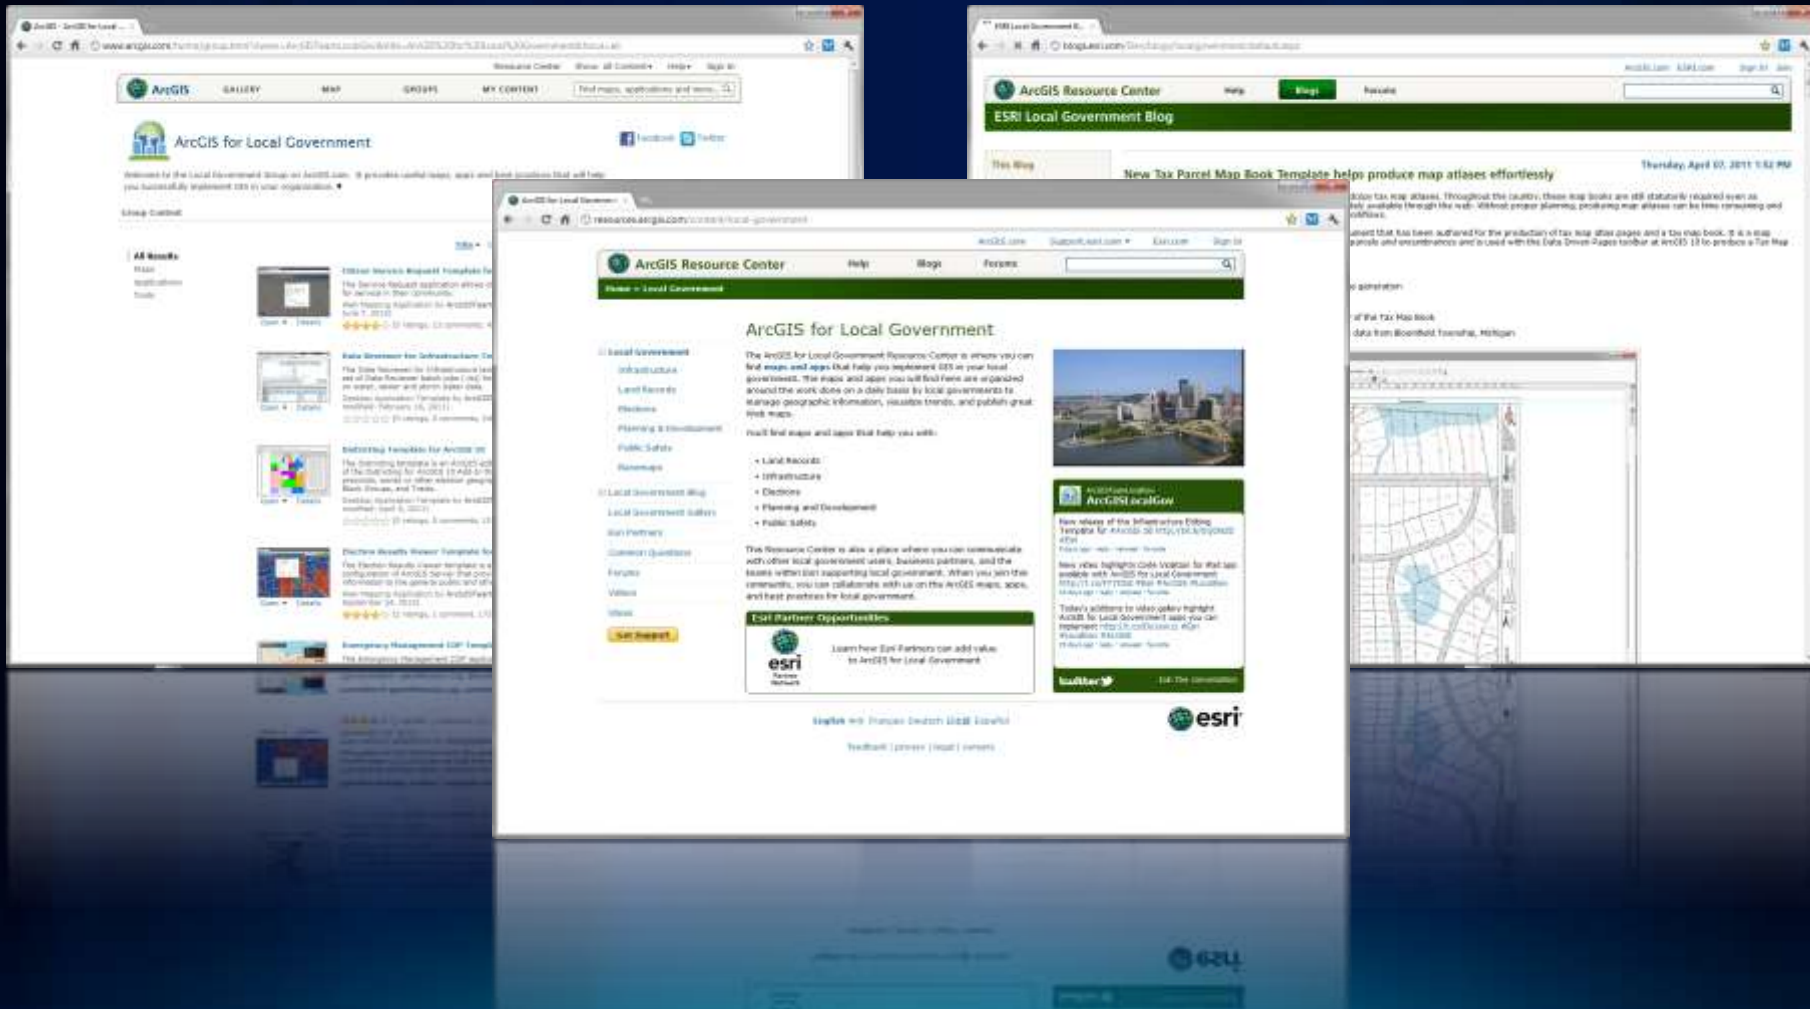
ArcGIS GALLERY MAP GROUPS MY CONTENT

ArcGIS for Local Government

Facebook Twitter

Welcome to the Local Government Group on ArcGIS.com. It provides useful maps, apps and best practices that will help you successfully implement GIS in your organization.

Group Content

All Results
Maps
Applications
Tools

Citizen Service Request Template
Data Reviewer for Infrastructure
Redistricting Template for ArcGIS
Election Results Viewer Template
Emergency Management COP Template

ArcGIS Resource Center Help Blogs Forums

ESRI Local Government Blog

This Blog

New Tax Parcel Map Book Template helps produce map atlases effortlessly

Thursday, April 07, 2011

resources.arcgis.com/content/local-government

ArcGIS.com Support.esri.com Esri.com Sign In

ArcGIS Resource Center Help Blogs Forums

Home > Local Government

ArcGIS for Local Government

Local Government
Infrastructure
Land Records
Elections
Planning & Development
Public Safety
Basemaps
Local Government Blog
Local Government Gallery
Esri Partners
Common Questions
Forums
Videos
Ideas
Get Support

The ArcGIS for Local Government Resource Center is where you can find maps and apps that help you implement GIS in your local government. The maps and apps you will find here are organized around the work done on a daily basis by local governments to manage geographic information, visualize trends, and publish great Web maps.

You'll find maps and apps that help you with:

• Land Records
• Infrastructure
• Elections
• Planning and Development
• Public Safety

This Resource Center is also a place where you can communicate with other local government users, business partners, and the teams within Esri supporting local government. When you join the community, you can collaborate with us on the ArcGIS maps, apps, and best practices for local government.

Esri Partner Opportunities

esri Partner Network

Learn how Esri Partners can add value to ArcGIS for Local Government

ArcGISLocalGov

twitter

Join the conversation

English Français Deutsch Español

Feedback | Privacy | Legal | Careers

esri